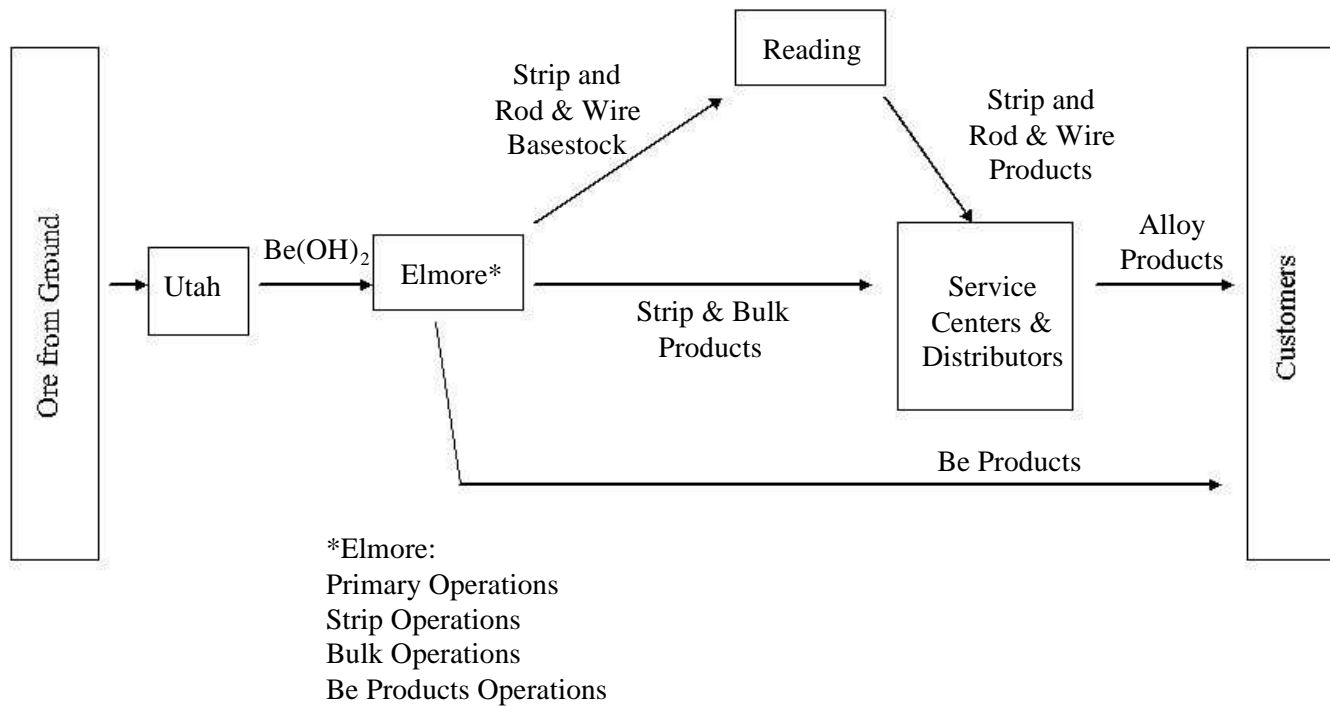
Ore from Ground

Utah

$Be(OH)_2$

Elmore*

Strip and Rod & Wire Basestock

Reading

Strip and Rod & Wire Products

Strip & Bulk Products

Service Centers & Distributors

Alloy Products

Be Products

Customers

*Elmore:
Primary Operations
Strip Operations
Bulk Operations
Be Products Operations